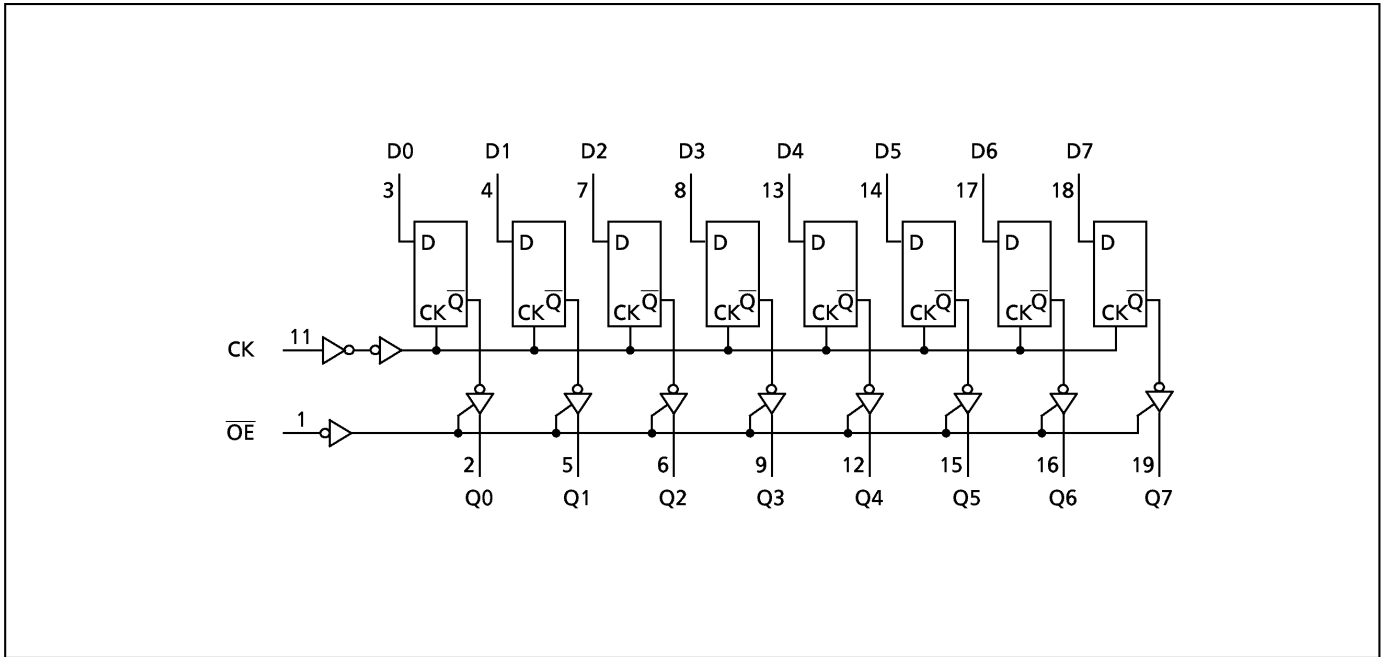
D0 D1 D2 D3 D4 D5 D6 D7

3 4 7 8 13 14 17 18

D D D D D D D D

CK $\overline{Q}$ CK $\overline{Q}$ CK $\overline{Q}$ CK $\overline{Q}$ CK $\overline{Q}$ CK $\overline{Q}$ CK $\overline{Q}$ CK $\overline{Q}$

CK 11

$\overline{OE}$ 1

2 5 6 9 12 15 16 19

Q0 Q1 Q2 Q3 Q4 Q5 Q6 Q7